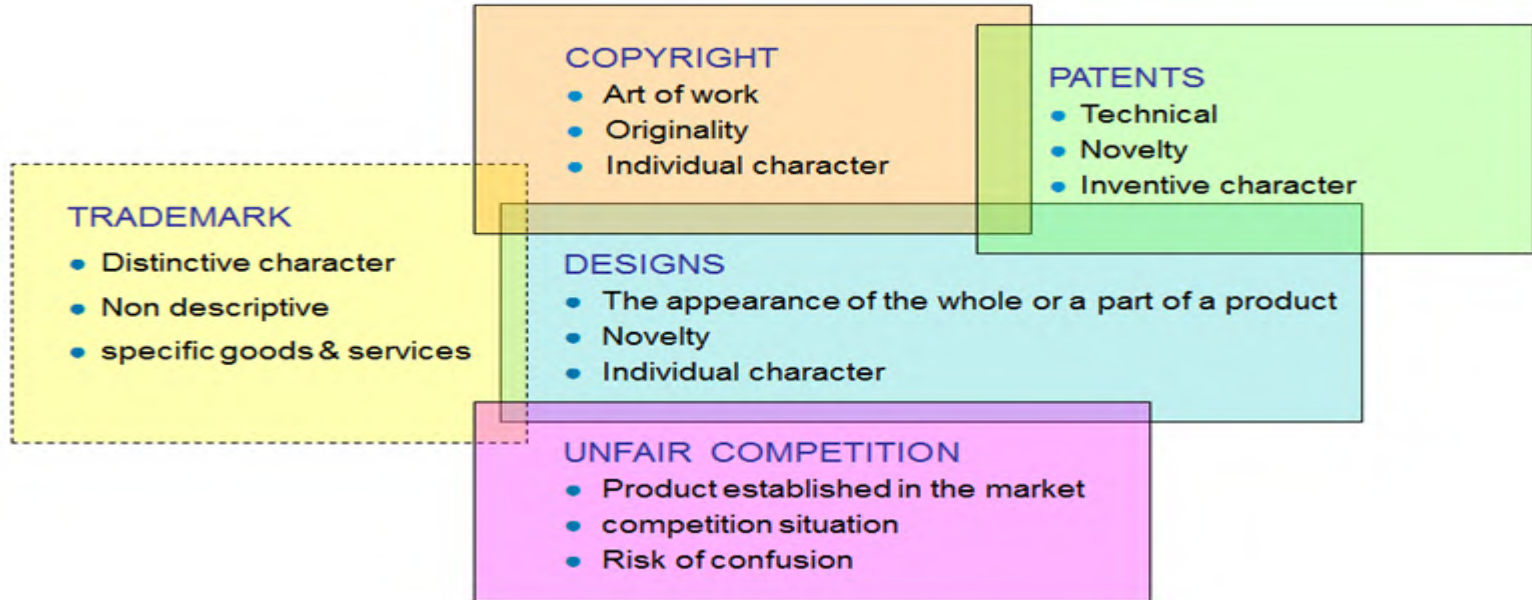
COPYRIGHT
- Art of work
- Originality
- Individual character

PATENTS
- Technical
- Novelty
- Inventive character

TRADEMARK
- Distinctive character
- Non descriptive
- specific goods & services

DESIGNS
- The appearance of the whole or a part of a product
- Novelty
- Individual character

UNFAIR COMPETITION
- Product established in the market
- competition situation
- Risk of confusion